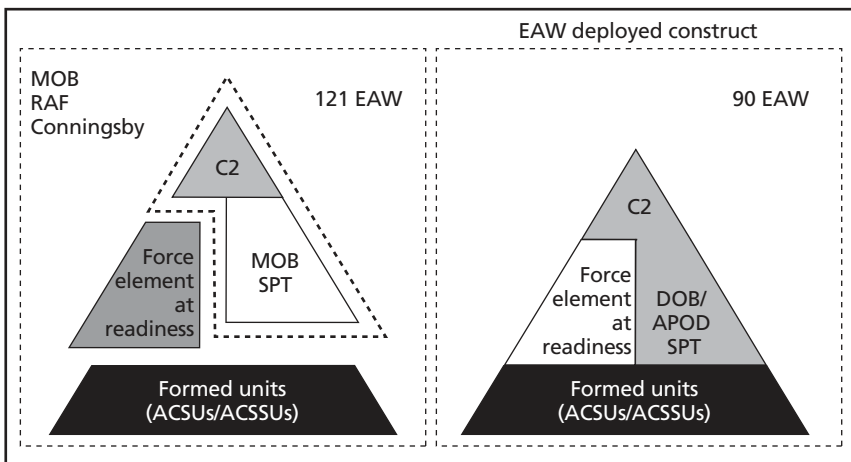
EAW deployed construct

MOB
RAF
Conningsby

121 EAW

C2

Force element at readiness

MOB SPT

Formed units (ACSUs/ACSSUs)

90 EAW

C2

Force element at readiness

DOB/ APOD SPT

Formed units (ACSUs/ACSSUs)